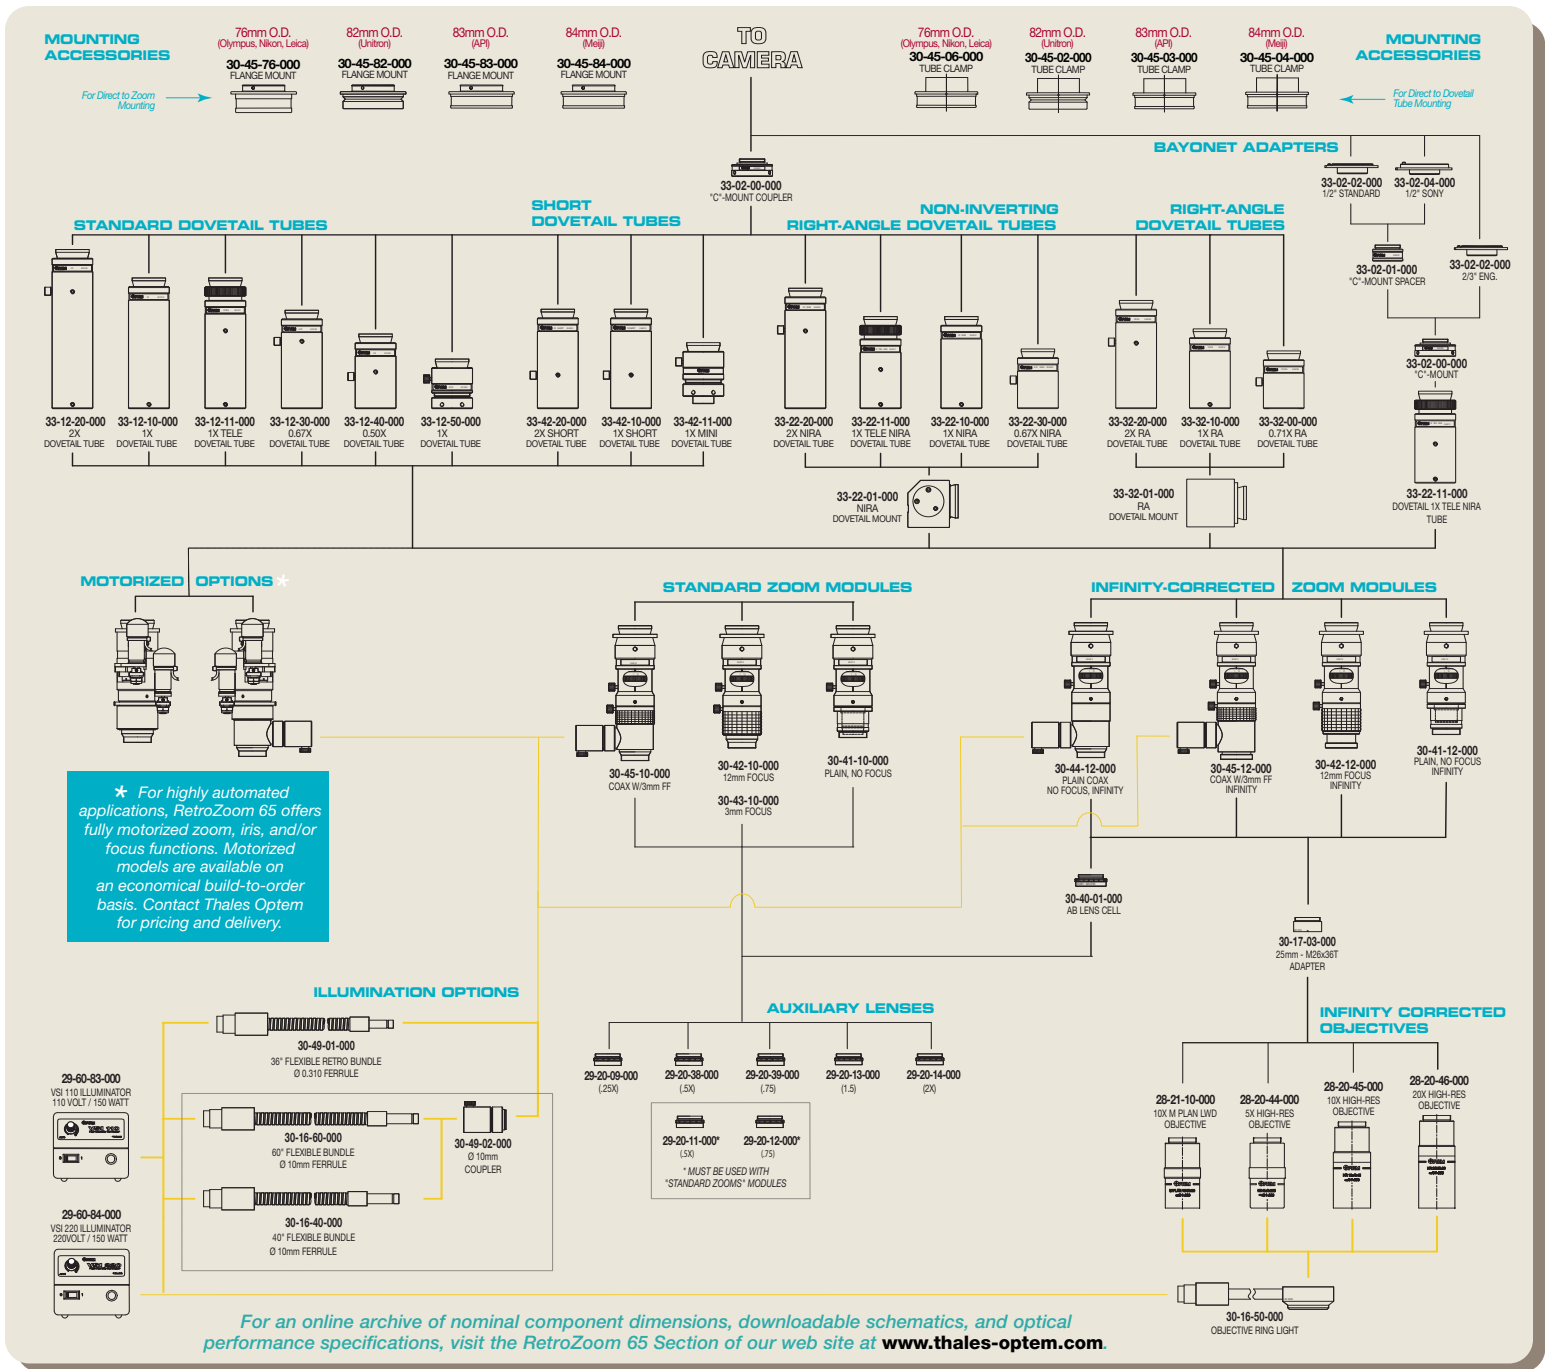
MOUNTING ACCESSORIES

For Direct to Zoom Mounting

76mm O.D. (Olympus, Nikon, Leica)
30-45-76-000
FLANGE MOUNT

82mm O.D. (Unitron)
30-45-82-000
FLANGE MOUNT

83mm O.D. (API)
30-45-83-000
FLANGE MOUNT

84mm O.D. (Meiji)
30-45-84-000
FLANGE MOUNT

TO CAMERA

76mm O.D. (Olympus, Nikon, Leica)
30-45-06-000
TUBE CLAMP

82mm O.D. (Unitron)
30-45-02-000
TUBE CLAMP

83mm O.D. (API)
30-45-03-000
TUBE CLAMP

84mm O.D. (Meiji)
30-45-04-000
TUBE CLAMP

MOUNTING ACCESSORIES

For Direct to Dovetail Tube Mounting

BAYONET ADAPTERS

33-02-00-000
"C"-MOUNT COUPLER

33-02-02-000
1/2" STANDARD

33-02-04-000
1/2" SONY

33-02-01-000
"C"-MOUNT SPACER

33-02-02-000
2/3" ENG.

STANDARD DOVETAIL TUBES

SHORT DOVETAIL TUBES

NON-INVERTING RIGHT-ANGLE DOVETAIL TUBES

RIGHT-ANGLE DOVETAIL TUBES

33-12-20-000
2X
DOVETAIL TUBE

33-12-10-000
1X
DOVETAIL TUBE

33-12-11-000
1X TELE
DOVETAIL TUBE

33-12-30-000
0.67X
DOVETAIL TUBE

33-12-40-000
0.50X
DOVETAIL TUBE

33-12-50-000
1X
DOVETAIL TUBE

33-42-20-000
2X SHORT
DOVETAIL TUBE

33-42-10-000
1X SHORT
DOVETAIL TUBE

33-42-11-000
1X MINI
DOVETAIL TUBE

33-22-20-000
2X NIRA
DOVETAIL TUBE

33-22-11-000
1X TELE NIRA
DOVETAIL TUBE

33-22-10-000
1X NIRA
DOVETAIL TUBE

33-22-30-000
0.67X NIRA
DOVETAIL TUBE

33-32-20-000
2X RA
DOVETAIL TUBE

33-32-10-000
1X RA
DOVETAIL TUBE

33-32-00-000
0.71X RA
DOVETAIL TUBE

33-02-00-000
"C"-MOUNT

33-22-01-000
NIRA
DOVETAIL MOUNT

33-32-01-000
RA
DOVETAIL MOUNT

33-22-11-000
DOVETAIL 1X TELE NIRA TUBE

MOTORIZED OPTIONS *

STANDARD ZOOM MODULES

INFINITY-CORRECTED ZOOM MODULES

30-45-10-000
COAX W/3mm FF

30-42-10-000
12mm FOCUS

30-43-10-000
3mm FOCUS

30-41-10-000
PLAIN, NO FOCUS

30-44-12-000
PLAIN COAX
NO FOCUS, INFINITY

30-45-12-000
COAX W/3mm FF
INFINITY

30-42-12-000
12mm FOCUS
INFINITY

30-41-12-000
PLAIN, NO FOCUS
INFINITY

* For highly automated applications, RetroZoom 65 offers fully motorized zoom, iris, and/or focus functions. Motorized models are available on an economical build-to-order basis. Contact Thales Optem for pricing and delivery.

30-40-01-000
AB LENS CELL

30-17-03-000
25mm - M26x36T
ADAPTER

ILLUMINATION OPTIONS

30-49-01-000
36" FLEXIBLE RETRO BUNDLE
Ø 0.310 FERRULE

29-60-83-000
VSI 110 ILLUMINATOR
110 VOLT / 150 WATT

30-16-60-000
60" FLEXIBLE BUNDLE
Ø 10mm FERRULE

30-49-02-000
Ø 10mm
COUPLER

29-60-84-000
VSI 220 ILLUMINATOR
220VOLT / 150 WATT

30-16-40-000
40" FLEXIBLE BUNDLE
Ø 10mm FERRULE

AUXILIARY LENSES

29-20-09-000
(.25X)

29-20-38-000
(.5X)

29-20-39-000
(.75)

29-20-13-000
(1.5)

29-20-14-000
(2X)

29-20-11-000*
(.5X)

29-20-12-000*
(.75)

* MUST BE USED WITH "STANDARD ZOOMS" MODULES

INFINITY CORRECTED OBJECTIVES

28-21-10-000
10X M PLAN LWD
OBJECTIVE

28-20-44-000
5X HIGH-RES
OBJECTIVE

28-20-45-000
10X HIGH-RES
OBJECTIVE

28-20-46-000
20X HIGH-RES
OBJECTIVE

30-16-50-000
OBJECTIVE RING LIGHT

For an online archive of nominal component dimensions, downloadable schematics, and optical performance specifications, visit the RetroZoom 65 Section of our web site at www.thales-optem.com.